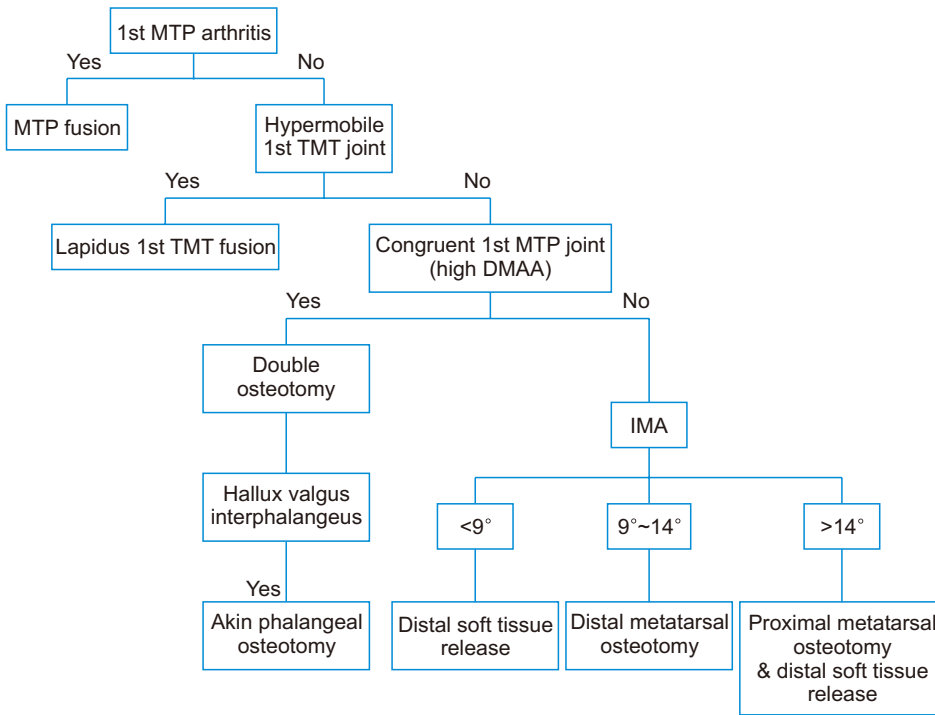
1st MTP arthritis

Yes

No

MTP fusion

Hypermobile 1st TMT joint

Yes

No

Lapidus 1st TMT fusion

Congruent 1st MTP joint (high DMAA)

Yes

No

Double osteotomy

IMA

Hallux valgus interphalangeus

<9°

9°~14°

>14°

Yes

Akin phalangeal osteotomy

Distal soft tissue release

Distal metatarsal osteotomy

Proximal metatarsal osteotomy & distal soft tissue release